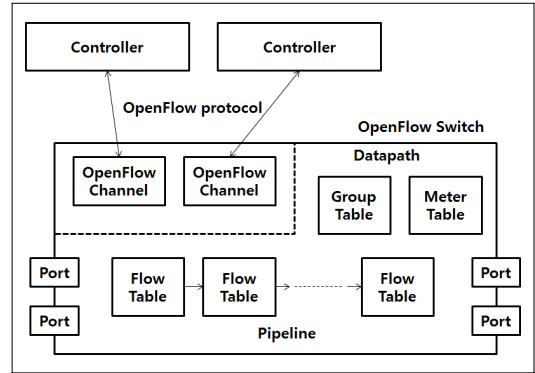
Controller

Controller

OpenFlow protocol

OpenFlow Switch

Datapath

OpenFlow Channel

OpenFlow Channel

Group Table

Meter Table

Port

Port

Flow Table

Flow Table

Flow Table

Port

Port

Pipeline